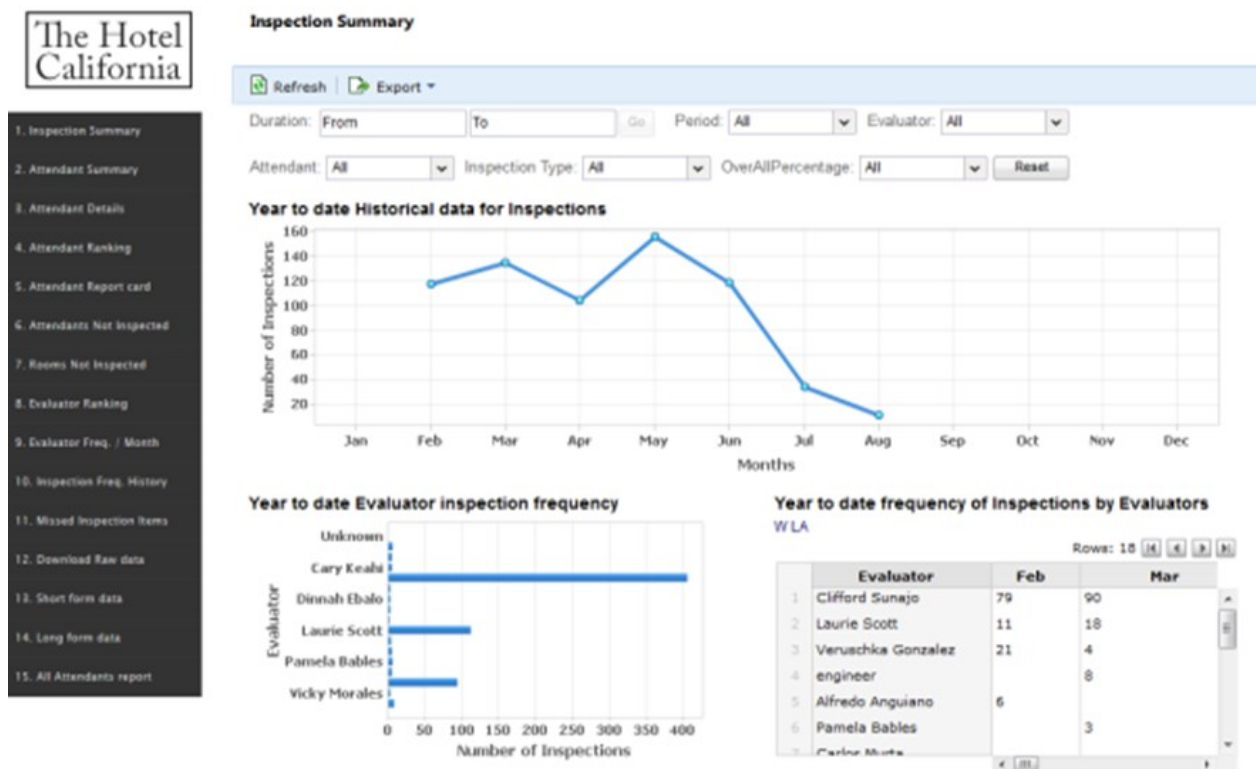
The Hotel California

1. Inspection Summary
2. Attendant Summary
3. Attendant Details
4. Attendant Ranking
5. Attendant Report card
6. Attendants Not Inspected
7. Rooms Not Inspected
8. Evaluator Ranking
9. Evaluator Freq. / Month
10. Inspection Freq. History
11. Missed Inspection Items
12. Download Raw data
13. Short form data
14. Long form data
15. All Attendants report

Inspection Summary

Refresh | Export

Duration: From To Go Period: All Evaluator: All

Attendant: All Inspection Type: All OverAllPercentage: All Reset

Year to date Historical data for Inspections

Number of Inspections
160
140
120
100
80
60
40
20

Jan Feb Mar Apr May Jun Jul Aug Sep Oct Nov Dec
Months

Year to date Evaluator inspection frequency

Evaluator
Unknown
Cary Keahi
Dinnah Ebalo
Laurie Scott
Pamela Bables
Vicky Morales

0 50 100 150 200 250 300 350 400
Number of Inspections

Year to date frequency of Inspections by Evaluators
W LA

Rows: 18

| | Evaluator | Feb | Mar |
|---|---|---|---|
| 1 | Clifford Sunajo | 79 | 90 |
| 2 | Laurie Scott | 11 | 18 |
| 3 | Veruschka Gonzalez | 21 | 4 |
| 4 | engineer | | 8 |
| 5 | Alfredo Anguiano | 6 | |
| 6 | Pamela Bables | | 3 |
| 7 | Carlos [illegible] | | |